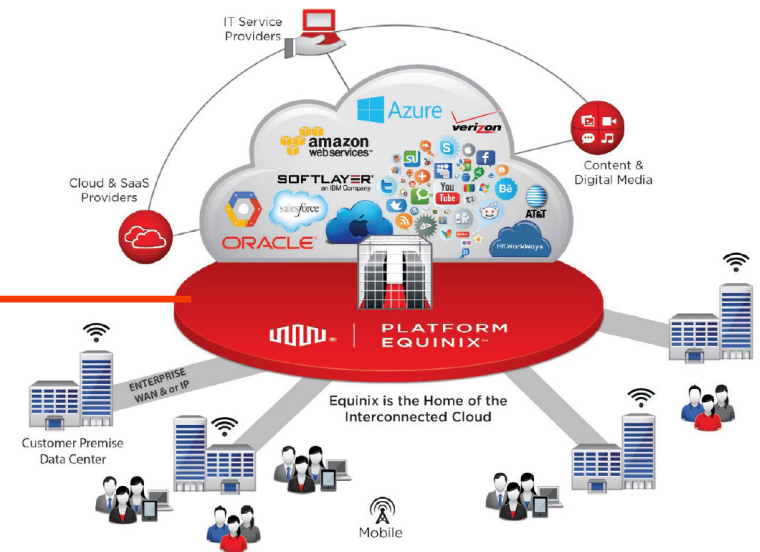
IT Service Providers

Azure

verizon

amazon web services

SOFTLAYER an IBM Company

salesforce

ORACLE

AT&T

HR WorkWays

You Tube

Cloud & SaaS Providers

Content & Digital Media

PLATFORM EQUINIX

ENTERPRISE WAN & or IP

Customer Premise Data Center

Equinix is the Home of the Interconnected Cloud

Mobile